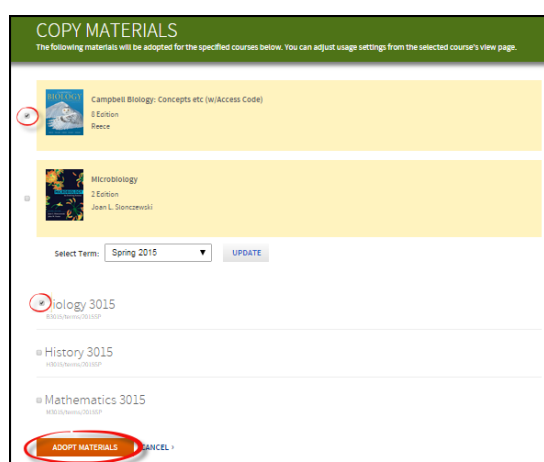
COPY MATERIALS

The following materials will be adopted for the specified courses below. You can adjust usage settings from the selected course's view page.

BIOLOGY

Campbell Biology: Concepts etc (w/Access Code)
8 Edition
Reece

Microbiology
2 Edition
Joan L. Slonczewski

Select Term: Spring 2015 ▼ UPDATE

Biology 3015
B3015/term/2015SP

History 3015
H3015/term/2015SP

Mathematics 3015
M3015/term/2015SP

ADOPT MATERIALS CANCEL ›